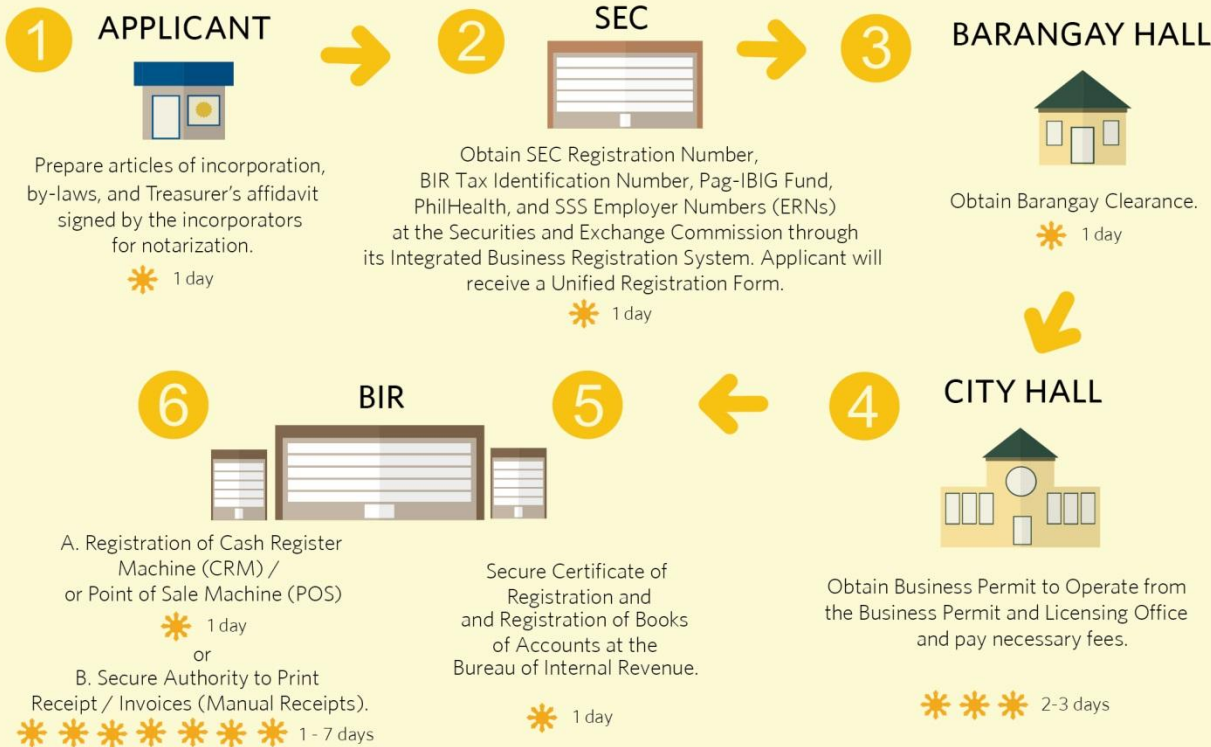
1 APPLICANT

Prepare articles of incorporation, by-laws, and Treasurer's affidavit signed by the incorporators for notarization.

1 day

2 SEC

Obtain SEC Registration Number, BIR Tax Identification Number, Pag-IBIG Fund, PhilHealth, and SSS Employer Numbers (ERNs) at the Securities and Exchange Commission through its Integrated Business Registration System. Applicant will receive a Unified Registration Form.

1 day

3 BARANGAY HALL

Obtain Barangay Clearance.

1 day

4 CITY HALL

Obtain Business Permit to Operate from the Business Permit and Licensing Office and pay necessary fees.

2-3 days

5

Secure Certificate of Registration and and Registration of Books of Accounts at the Bureau of Internal Revenue.

1 day

6 BIR

A. Registration of Cash Register Machine (CRM) / or Point of Sale Machine (POS)

1 day

or

B. Secure Authority to Print Receipt / Invoices (Manual Receipts).

1 - 7 days